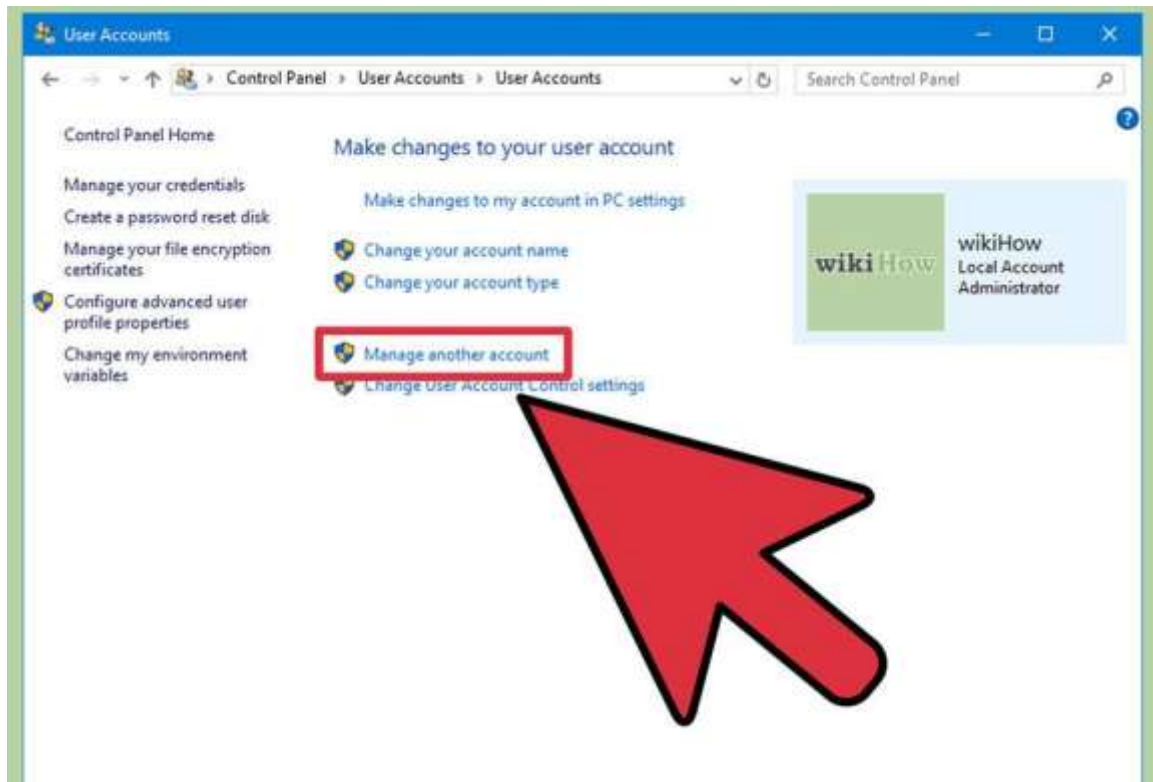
User Accounts

Control Panel > User Accounts > User Accounts

Search Control Panel

Control Panel Home

Manage your credentials

Create a password reset disk

Manage your file encryption certificates

Configure advanced user profile properties

Change my environment variables

Make changes to your user account

Make changes to my account in PC settings

Change your account name

Change your account type

Manage another account

Change User Account Control settings

wikiHow

wikiHow
Local Account
Administrator